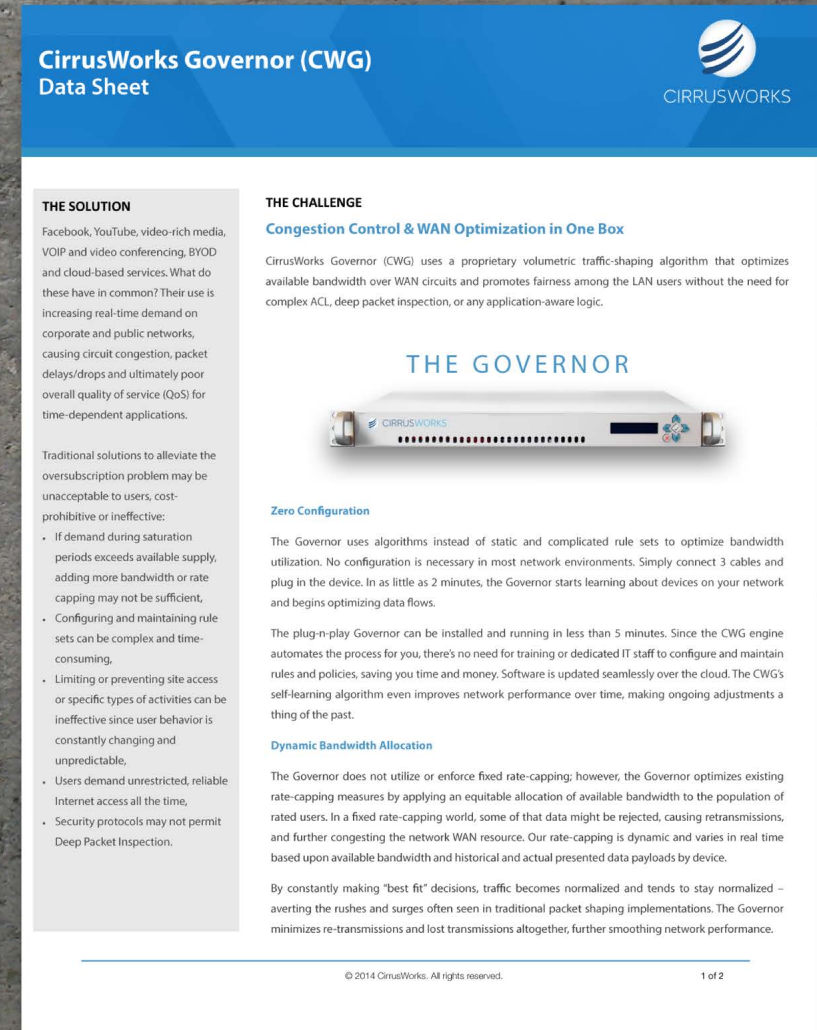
CirrusWorks Governor (CWG)
Data Sheet

CIRRUSWORKS

THE SOLUTION

Facebook, YouTube, video-rich media, VOIP and video conferencing, BYOD and cloud-based services. What do these have in common? Their use is increasing real-time demand on corporate and public networks, causing circuit congestion, packet delays/drops and ultimately poor overall quality of service (QoS) for time-dependent applications.

Traditional solutions to alleviate the oversubscription problem may be unacceptable to users, cost-prohibitive or ineffective:

- If demand during saturation periods exceeds available supply, adding more bandwidth or rate capping may not be sufficient,
- Configuring and maintaining rule sets can be complex and time-consuming,
- Limiting or preventing site access or specific types of activities can be ineffective since user behavior is constantly changing and unpredictable,
- Users demand unrestricted, reliable Internet access all the time,
- Security protocols may not permit Deep Packet Inspection.

THE CHALLENGE

Congestion Control & WAN Optimization in One Box

CirrusWorks Governor (CWG) uses a proprietary volumetric traffic-shaping algorithm that optimizes available bandwidth over WAN circuits and promotes fairness among the LAN users without the need for complex ACL, deep packet inspection, or any application-aware logic.

THE GOVERNOR

CIRRUSWORKS

Zero Configuration

The Governor uses algorithms instead of static and complicated rule sets to optimize bandwidth utilization. No configuration is necessary in most network environments. Simply connect 3 cables and plug in the device. In as little as 2 minutes, the Governor starts learning about devices on your network and begins optimizing data flows.

The plug-n-play Governor can be installed and running in less than 5 minutes. Since the CWG engine automates the process for you, there's no need for training or dedicated IT staff to configure and maintain rules and policies, saving you time and money. Software is updated seamlessly over the cloud. The CWG's self-learning algorithm even improves network performance over time, making ongoing adjustments a thing of the past.

Dynamic Bandwidth Allocation

The Governor does not utilize or enforce fixed rate-capping; however, the Governor optimizes existing rate-capping measures by applying an equitable allocation of available bandwidth to the population of rated users. In a fixed rate-capping world, some of that data might be rejected, causing retransmissions, and further congesting the network WAN resource. Our rate-capping is dynamic and varies in real time based upon available bandwidth and historical and actual presented data payloads by device.

By constantly making "best fit" decisions, traffic becomes normalized and tends to stay normalized – averting the rushes and surges often seen in traditional packet shaping implementations. The Governor minimizes re-transmissions and lost transmissions altogether, further smoothing network performance.

© 2014 CirrusWorks. All rights reserved.

1 of 2